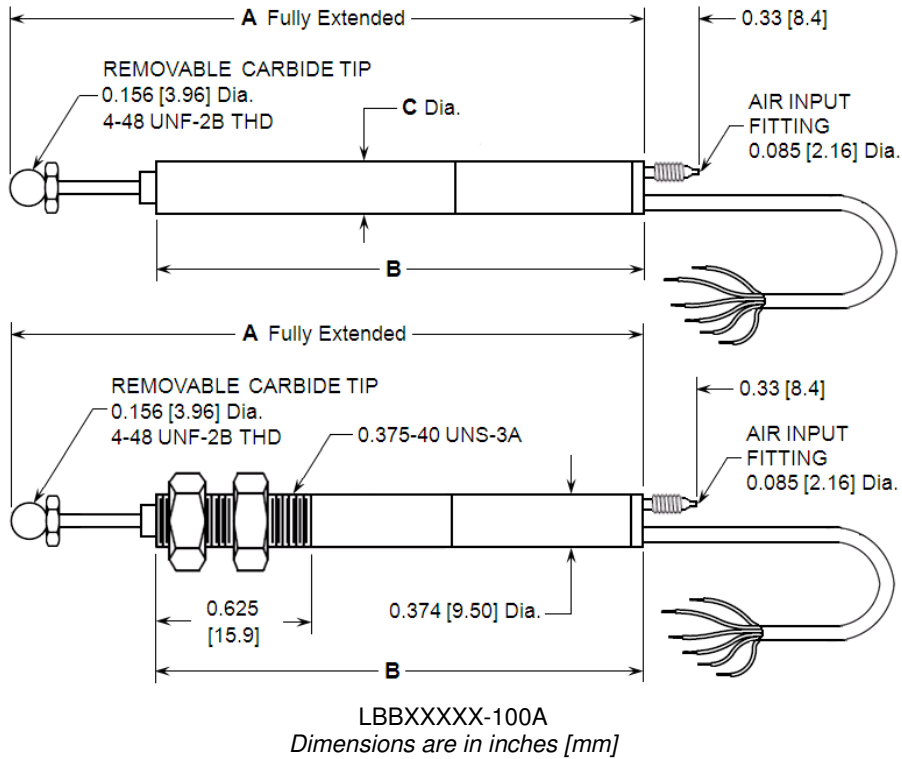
A Fully Extended

0.33 [8.4]

REMOVABLE CARBIDE TIP
0.156 [3.96] Dia.
4-48 UNF-2B THD

C Dia.

AIR INPUT
FITTING
0.085 [2.16] Dia.

B

A Fully Extended

0.33 [8.4]

REMOVABLE CARBIDE TIP
0.156 [3.96] Dia.
4-48 UNF-2B THD

0.375-40 UNS-3A

AIR INPUT
FITTING
0.085 [2.16] Dia.

0.625
[15.9]

0.374 [9.50] Dia.

B

LBBXXXXX-100A
Dimensions are in inches [mm]